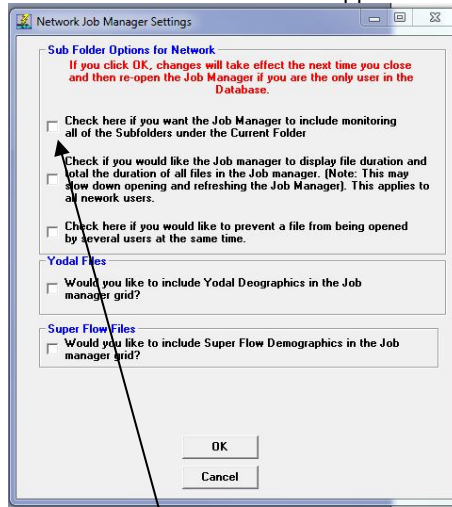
Network Job Manager Settings

Sub Folder Options for Network

If you click OK, changes will take effect the next time you close and then re-open the Job Manager if you are the only user in the Database.

Check here if you want the Job Manager to include monitoring all of the Subfolders under the Current Folder

Check if you would like the Job manager to display file duration and total the duration of all files in the Job manager. (Note: This may slow down opening and refreshing the Job Manager). This applies to all nework users.

Check here if you would like to prevent a file from being opened by several users at the same time.

Yodal Files

Would you like to include Yodal Deographics in the Job manager grid?

Super Flow Files

Would you like to include Super Flow Demographics in the Job manager grid?

OK

Cancel